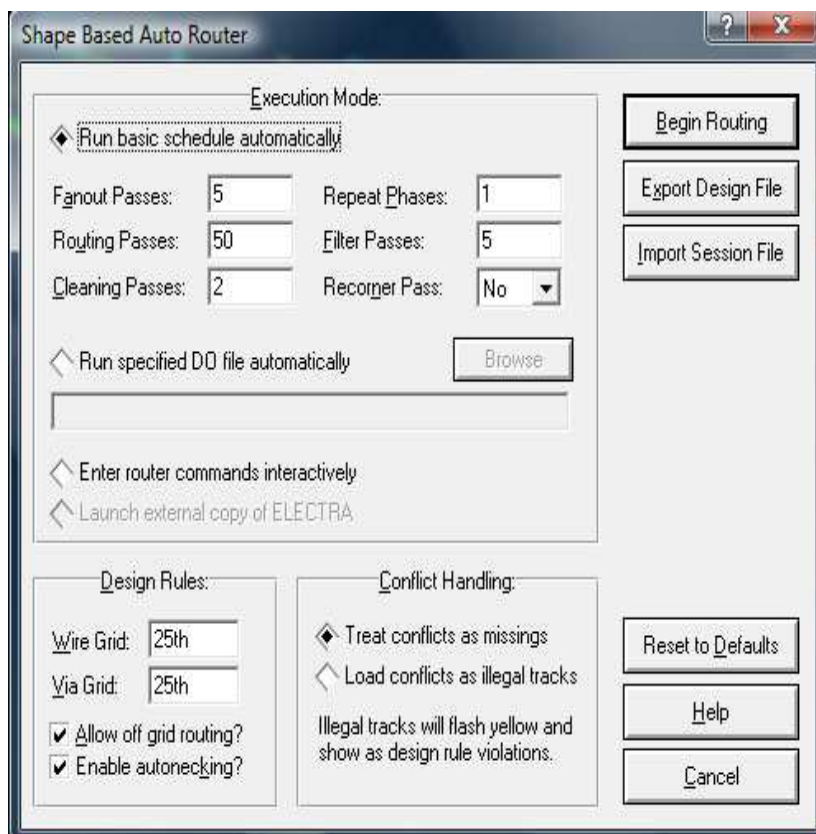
Shape Based Auto Router

?

X

Execution Mode:

Run basic schedule automatically

Fanout Passes: 5

Repeat Phases: 1

Routing Passes: 50

Filter Passes: 5

Cleaning Passes: 2

Recorner Pass: No

Run specified DO file automatically

Browse

Enter router commands interactively

Launch external copy of ELECTRA

Begin Routing

Export Design File

Import Session File

Design Rules:

Wire Grid: 25th

Via Grid: 25th

Allow off grid routing?

Enable autonecking?

Conflict Handling:

Treat conflicts as missings

Load conflicts as illegal tracks

Illegal tracks will flash yellow and show as design rule violations.

Reset to Defaults

Help

Cancel